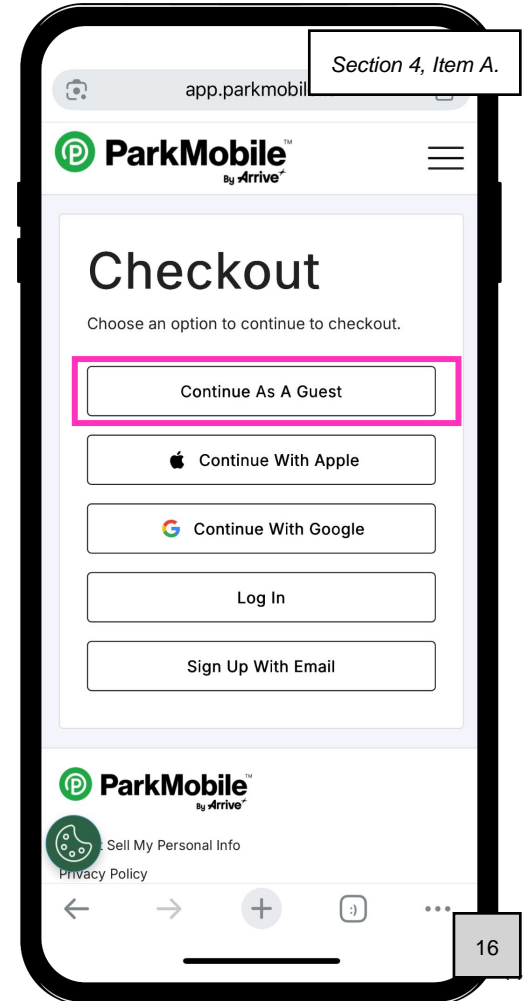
Section 4, Item A.

app.parkmobil

ParkMobile™
By Arrive

Checkout

Choose an option to continue to checkout.

Continue As A Guest

Continue With Apple

Continue With Google

Log In

Sign Up With Email

ParkMobile™
By Arrive

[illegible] Sell My Personal Info

Privacy Policy

16